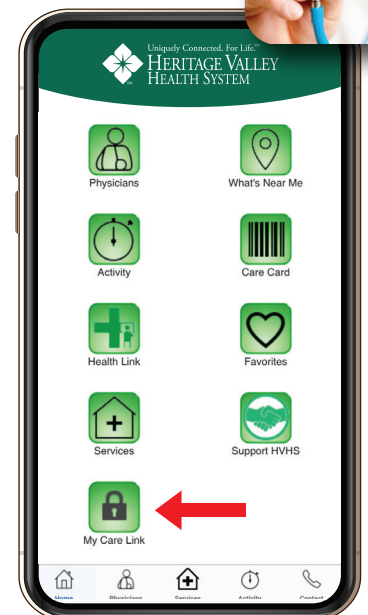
Uniquely Connected. For Life.SM
HERITAGE VALLEY
HEALTH SYSTEM

Physicians

What's Near Me

Activity

Care Card

Health Link

Favorites

Services

Support HVHS

My Care Link

Home
Physicians
Services
Activity
Contact